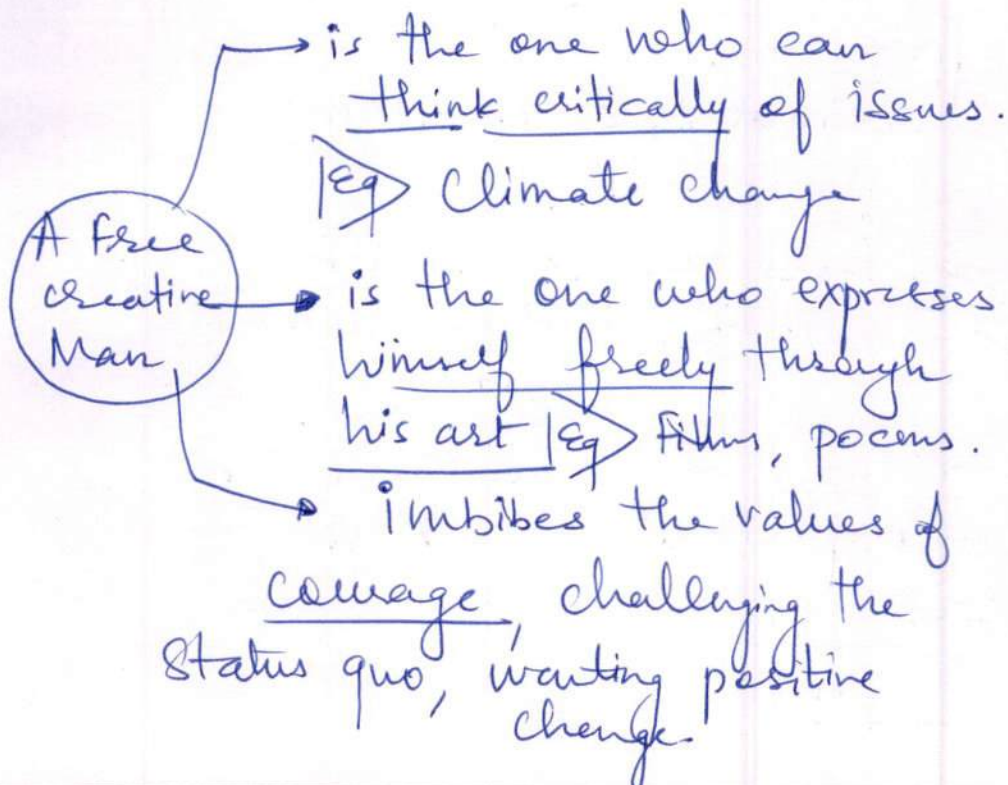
A free creative Man

is the one who can think critically of issues. Eg Climate change

is the one who expresses himself freely through his art Eg films, poems.

imbibes the values of courage, challenging the status quo, wanting positive change.